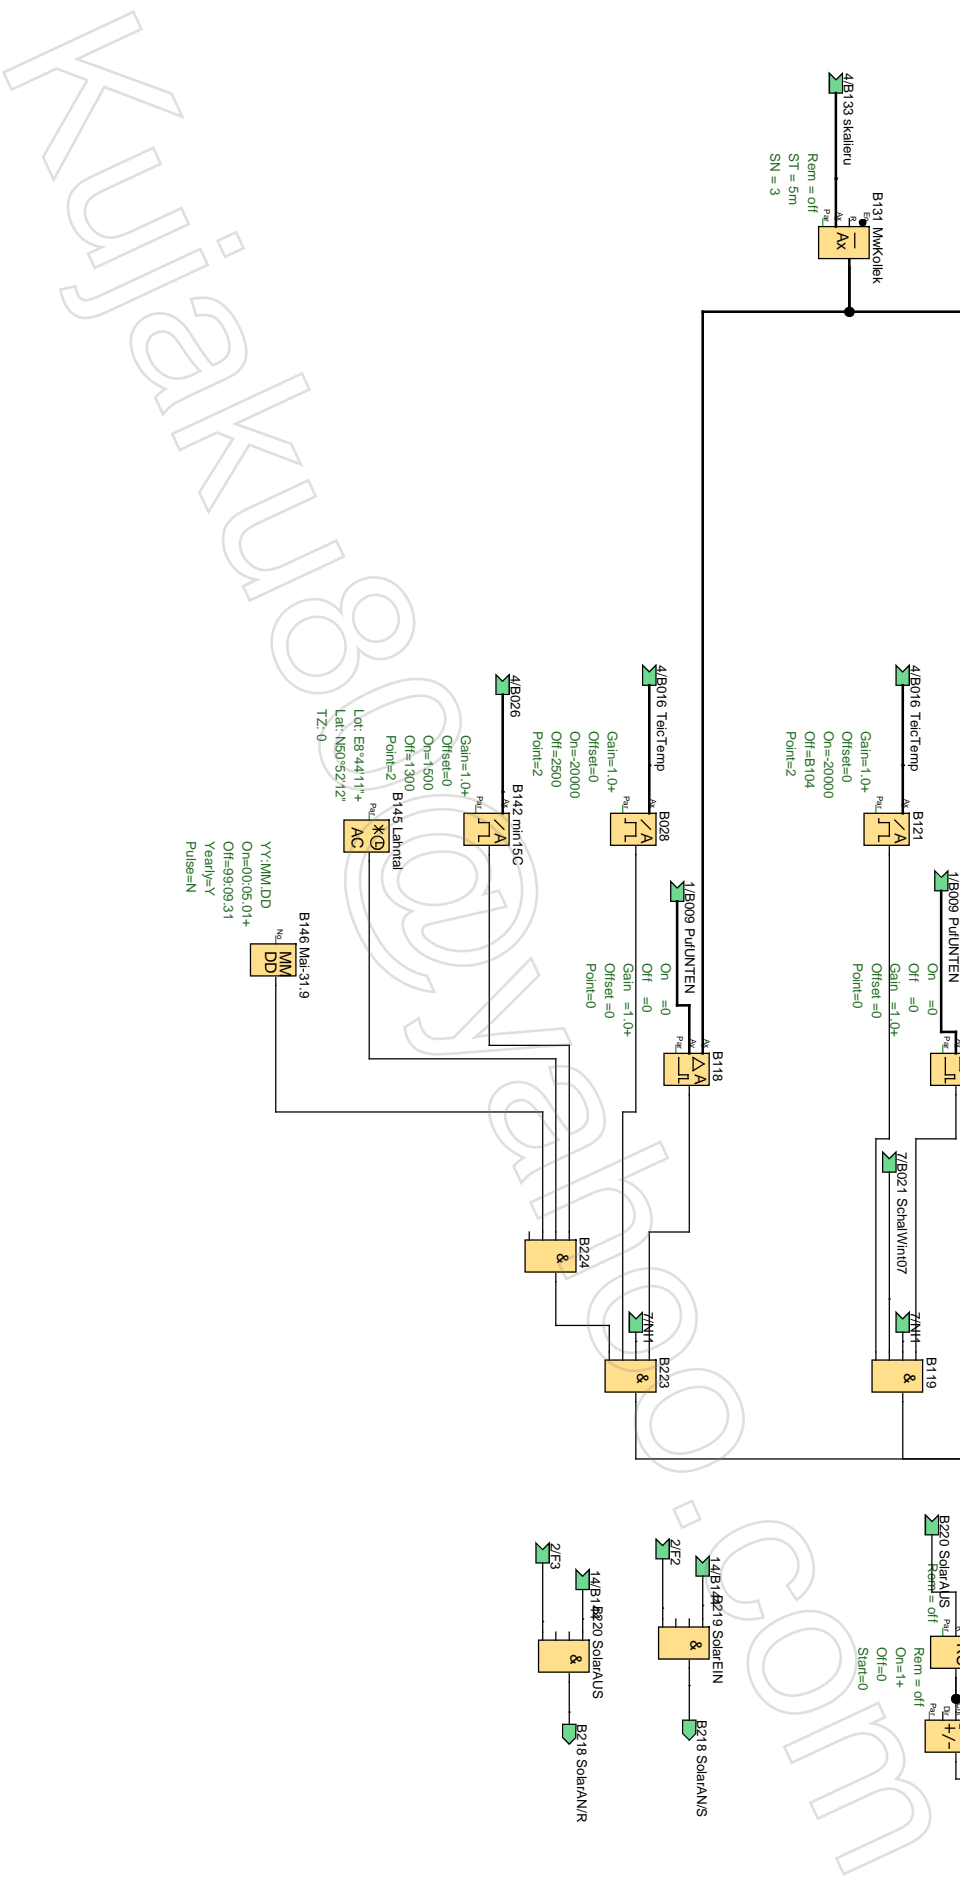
4/B133 skalieru
Rem = off
ST = 5m
SN = 3
B131 MwKollek
Ax
4/B016 TeicTemp
Gain=1.0+
Offset=0
On=-20000
Off=2500
Point=2
B028
4/B016 TeicTemp
Gain=1.0+
Offset=0
On=-20000
Off=B104
Point=2
B121
4/B026
Gain=1.0+
Offset=0
On=1500
Off=1300
Point=2
B142 min15C
Lot: E8°44'11"+
Lat: N50°52'12"
TZ: 0
B145 Lahntal
AC
YY:MM:DD
On=00:05.01+
Off=99:09.31
Yearly=Y
Pulse=N
B146 Mai-31.9
MM DD
1/B009 PufUNTEN
On =0
Off =0
Gain =1.0+
Offset =0
Point=0
B118
1/B009 PufUNTEN
On =0
Off =0
Gain =1.0+
Offset =0
Point=0
7/B021 SchalWint07
B224
&
7/N11
B223
&
7/N11
B119
&
B220 SolarAUS
Rem = off
Rem = off
On=1+
Off=0
Start=0
+/-
2/F2
14/B142
B219 SolarEIN
&
B218 SolarAN/S
2/F3
14/B142
B220 SolarAUS
&
B218 SolarAN/R
Kujjaku8@yahoo.com